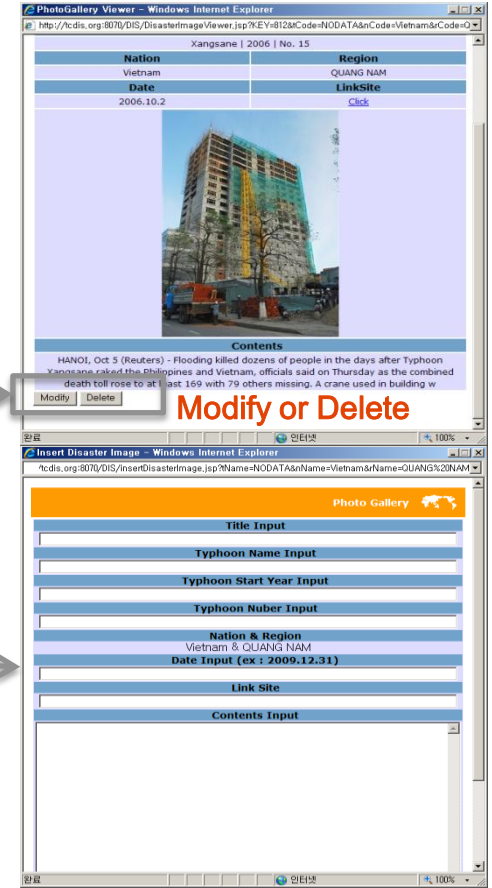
PhotoGallery Viewer - Windows Internet Explorer
http://tcdis.org:8070/DIS/DisasterImageViewer.jsp?KEY=812&tCode=NODATA&nCode=Vietnam&rCode=Q

Xangsane | 2006 | No. 15

| Nation | Region |
|---|---|
| Vietnam | QUANG NAM |
| Date | LinkSite |
| 2006.10.2 | Click |

Contents

HANOI, Oct 5 (Reuters) - Flooding killed dozens of people in the days after Typhoon Xangsane raked the Philippines and Vietnam, officials said on Thursday as the combined death toll rose to at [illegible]ast 169 with 79 others missing. A crane used in building w

Modify Delete

Modify or Delete

완료 인터넷 100%

Insert Disaster Image - Windows Internet Explorer
^tcdis.org:8070/DIS/InsertDisasterImage.jsp?tName=NODATA&nName=Vietnam&rName=QUANG%20NAM

Photo Gallery

Title Input

Typhoon Name Input

Typhoon Start Year Input

Typhoon Nuber Input

Nation & Region
Vietnam & QUANG NAM

Date Input (ex : 2009.12.31)

Link Site

Contents Input

완료 인터넷 100%